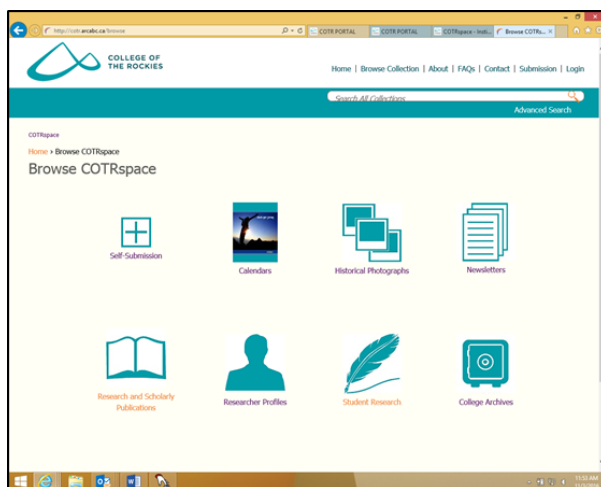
http://cotr.arcabc.ca/browse

COTR PORTAL

COTR PORTAL

COTRspace - Insti...

Browse COTRs...

COLLEGE OF THE ROCKIES

Home | Browse Collection | About | FAQs | Contact | Submission | Login

Search All Collections

Advanced Search

COTRspace

Home › Browse COTRspace

Browse COTRspace

Self-Submission

Calendars

Historical Photographs

Newsletters

Research and Scholarly Publications

Researcher Profiles

Student Research

College Archives

11:55 AM
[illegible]